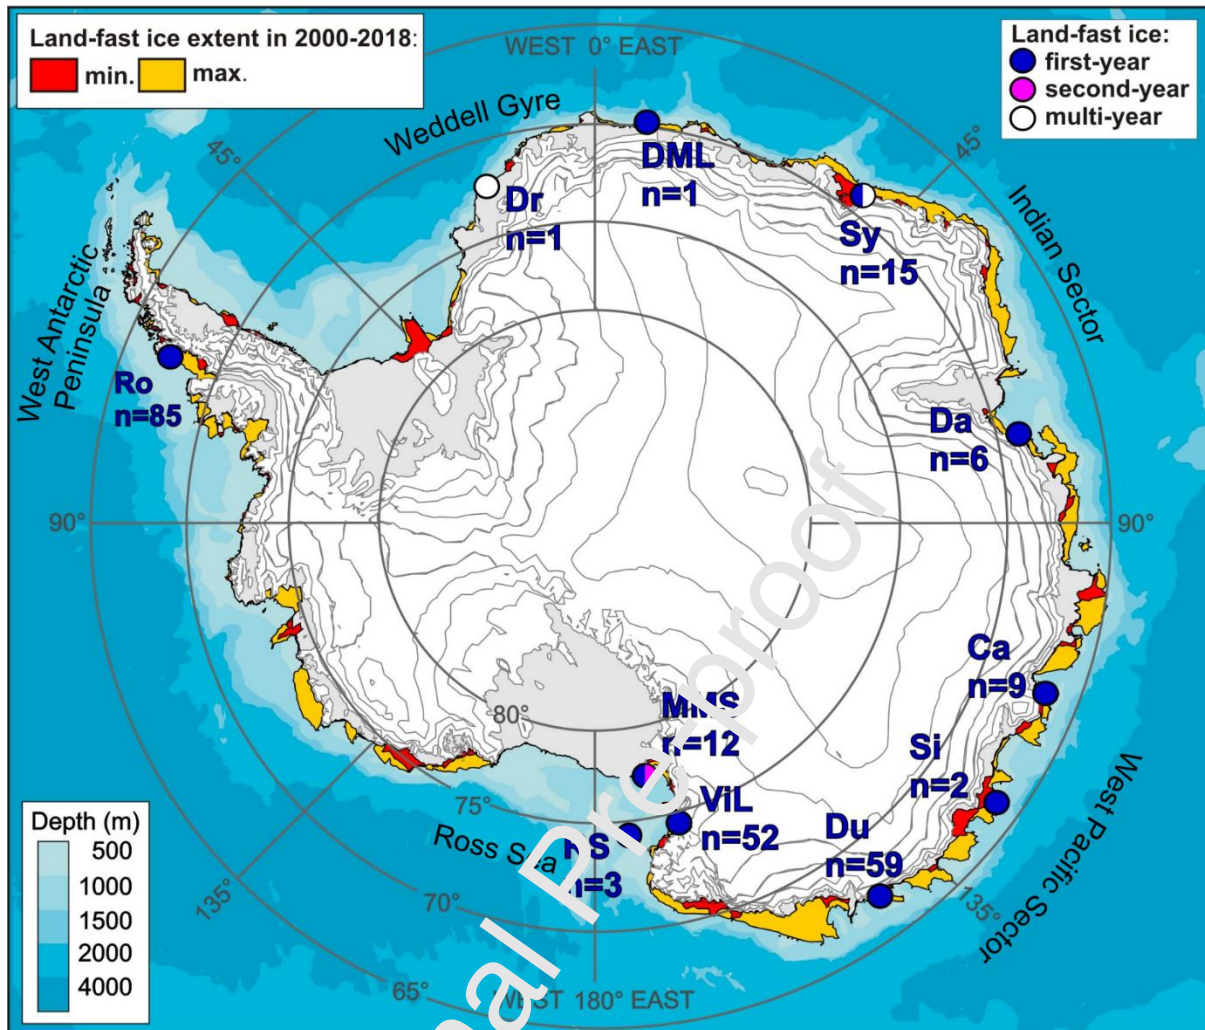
Land-fast ice extent in 2000-2018:
min. max.

Land-fast ice:
first-year
second-year
multi-year

WEST 0° EAST

Weddell Gyre

45°

45°

Indian Sector

West Antarctic Peninsula

DML n=1

Dr n=1

Sy n=15

Ro n=85

Da n=6

90°

90°

Ca n=9

80°

MMS n=12

Si n=2

West Pacific Sector

75°

ViL n=52

Du n=59

Ross Sea

RS n=3

135°

70°

135°

65°

WEST 180° EAST

Depth (m)
500
1000
1500
2000
4000

Journal Pre-proof